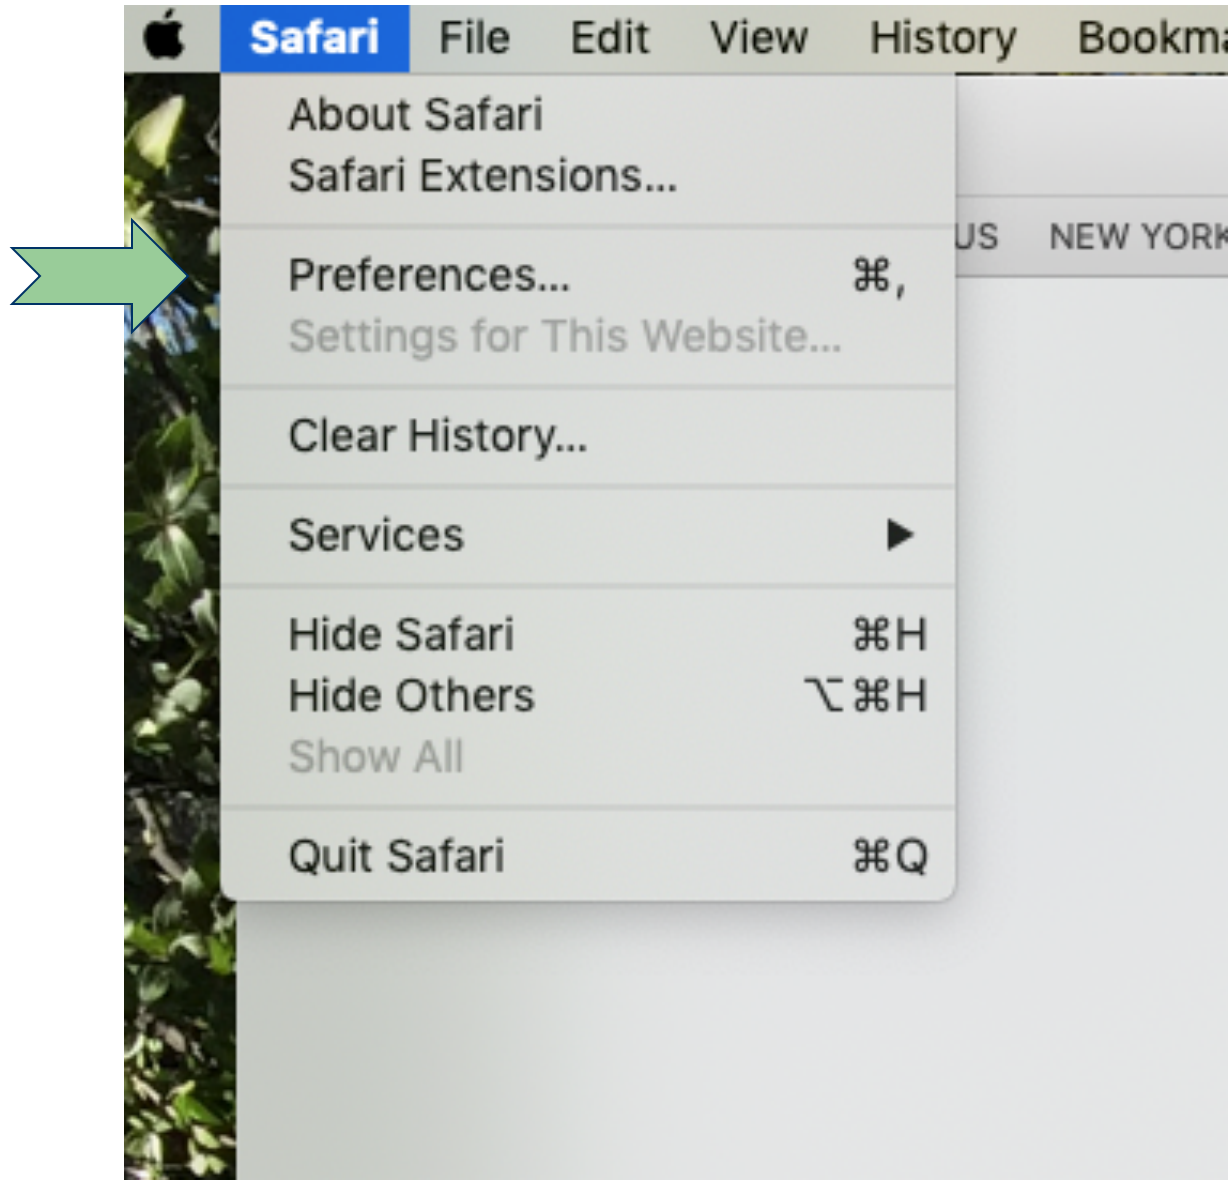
Safari File Edit View History Bookma

About Safari
Safari Extensions...

Preferences... ⌘,
Settings for This Website...

Clear History...

Services ▶

Hide Safari ⌘H
Hide Others ⌥⌘H
Show All

Quit Safari ⌘Q

US NEW YORK